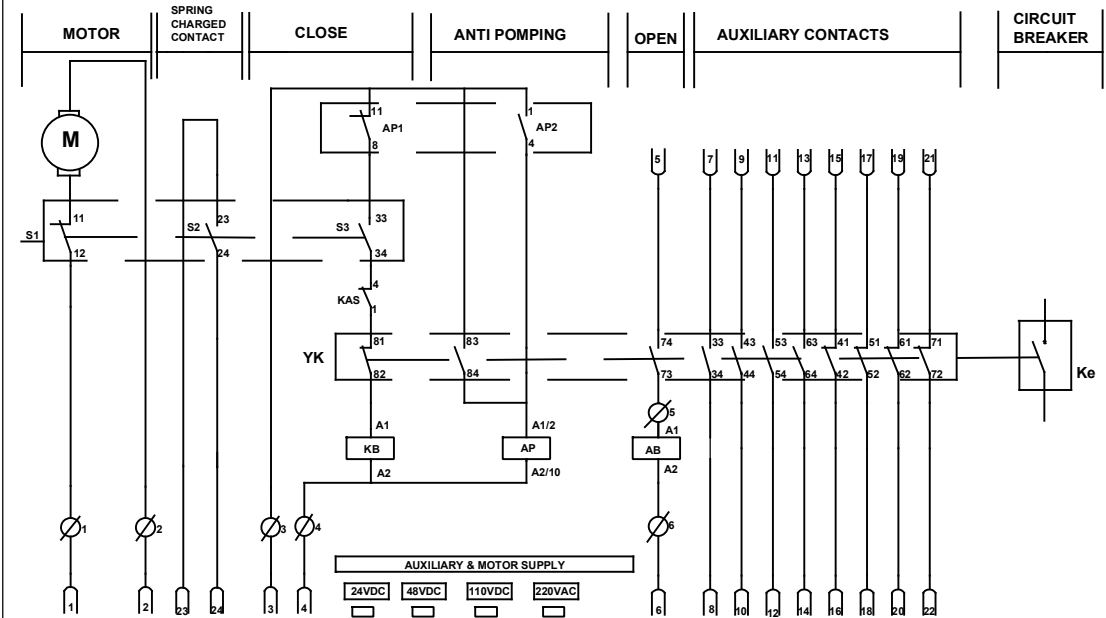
MOTOR
SPRING CHARGED CONTACT
CLOSE
ANTI POMPING
OPEN
AUXILIARY CONTACTS
CIRCUIT BREAKER

M
S1
11
12
S2
23
24
S3
33
34
11
AP1
8
1
AP2
4
KAS
4
1
YK
81
82
83
84
A1
KB
A2
A1/2
AP
A2/10
5
7
9
11
13
15
17
19
21
74
73
33
34
43
44
53
54
63
64
41
42
51
52
61
62
71
72
Ke
5
A1
AB
A2
1
2
3
4
6
AUXILIARY & MOTOR SUPPLY
24VDC
48VDC
110VDC
220VAC
1
2
23
24
3
4
6
8
10
12
14
16
18
20
22